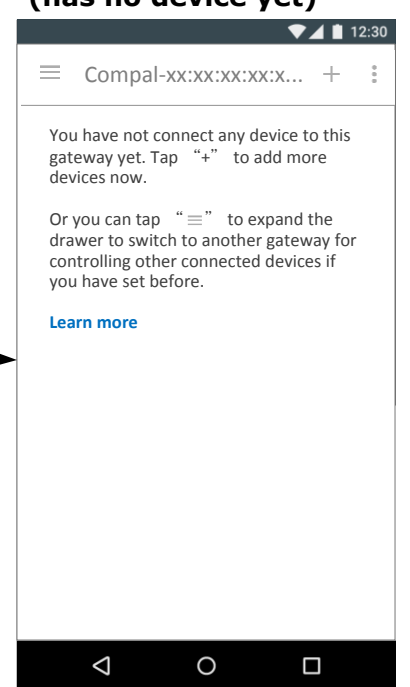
(has no device yet)

12:30

Compal-xx:xx:xx:xx:x... +

You have not connect any device to this gateway yet. Tap "+" to add more devices now.

Or you can tap "≡" to expand the drawer to switch to another gateway for controlling other connected devices if you have set before.

Learn more